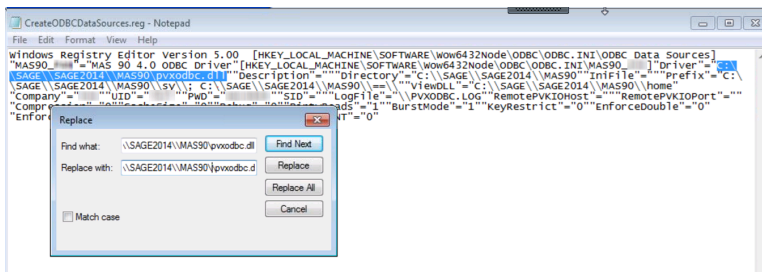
CreateODBCDataSources.reg - Notepad

File Edit Format View Help

Windows Registry Editor Version 5.00 [HKEY_LOCAL_MACHINE\SOFTWARE\Wow6432Node\ODBC\ODBC.INI\ODBC Data Sources] "MAS90_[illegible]"="MAS 90 4.0 ODBC Driver"[HKEY_LOCAL_MACHINE\SOFTWARE\Wow6432Node\ODBC\ODBC.INI\MAS90_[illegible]]"Driver"="C:\\SAGE\\SAGE2014\\MAS90\pvxodbc.dll""Description"="""Directory"="C:\\SAGE\\SAGE2014\\MAS90""IniFile"="""Prefix"="C:\\SAGE\\SAGE2014\\MAS90\\sy\\; C:\\SAGE\\SAGE2014\\MAS90\\==\\""ViewDLL"="C:\\SAGE\\SAGE2014\\MAS90\\home" "Company"="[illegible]""UID"="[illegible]""PWD"="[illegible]""SID"="""LogFile"="\\PVXODBC.LOG""RemotePVKIOHost"="""RemotePVKIOPort"="" "Compression"="0"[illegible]"="0"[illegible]"="0"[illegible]reads"="1""BurstMode"="1""KeyRestrict"="0""EnforceDouble"="0" "Enforce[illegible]NT"="0"

Replace

Find what: \\SAGE2014\\MAS90\pvxodbc.dll

Replace with: \\SAGE2014\\MAS90\\pvxodbc.d

Find Next

Replace

Replace All

Cancel

Match case